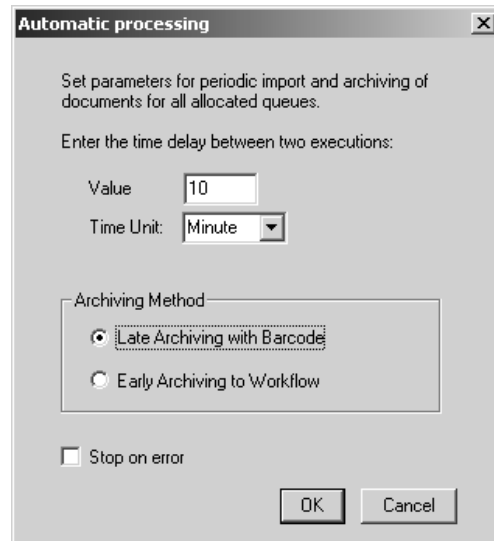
Automatic processing

Set parameters for periodic import and archiving of documents for all allocated queues.

Enter the time delay between two executions:

Value 10

Time Unit: Minute

Archiving Method

Late Archiving with Barcode

Early Archiving to Workflow

Stop on error

OK Cancel